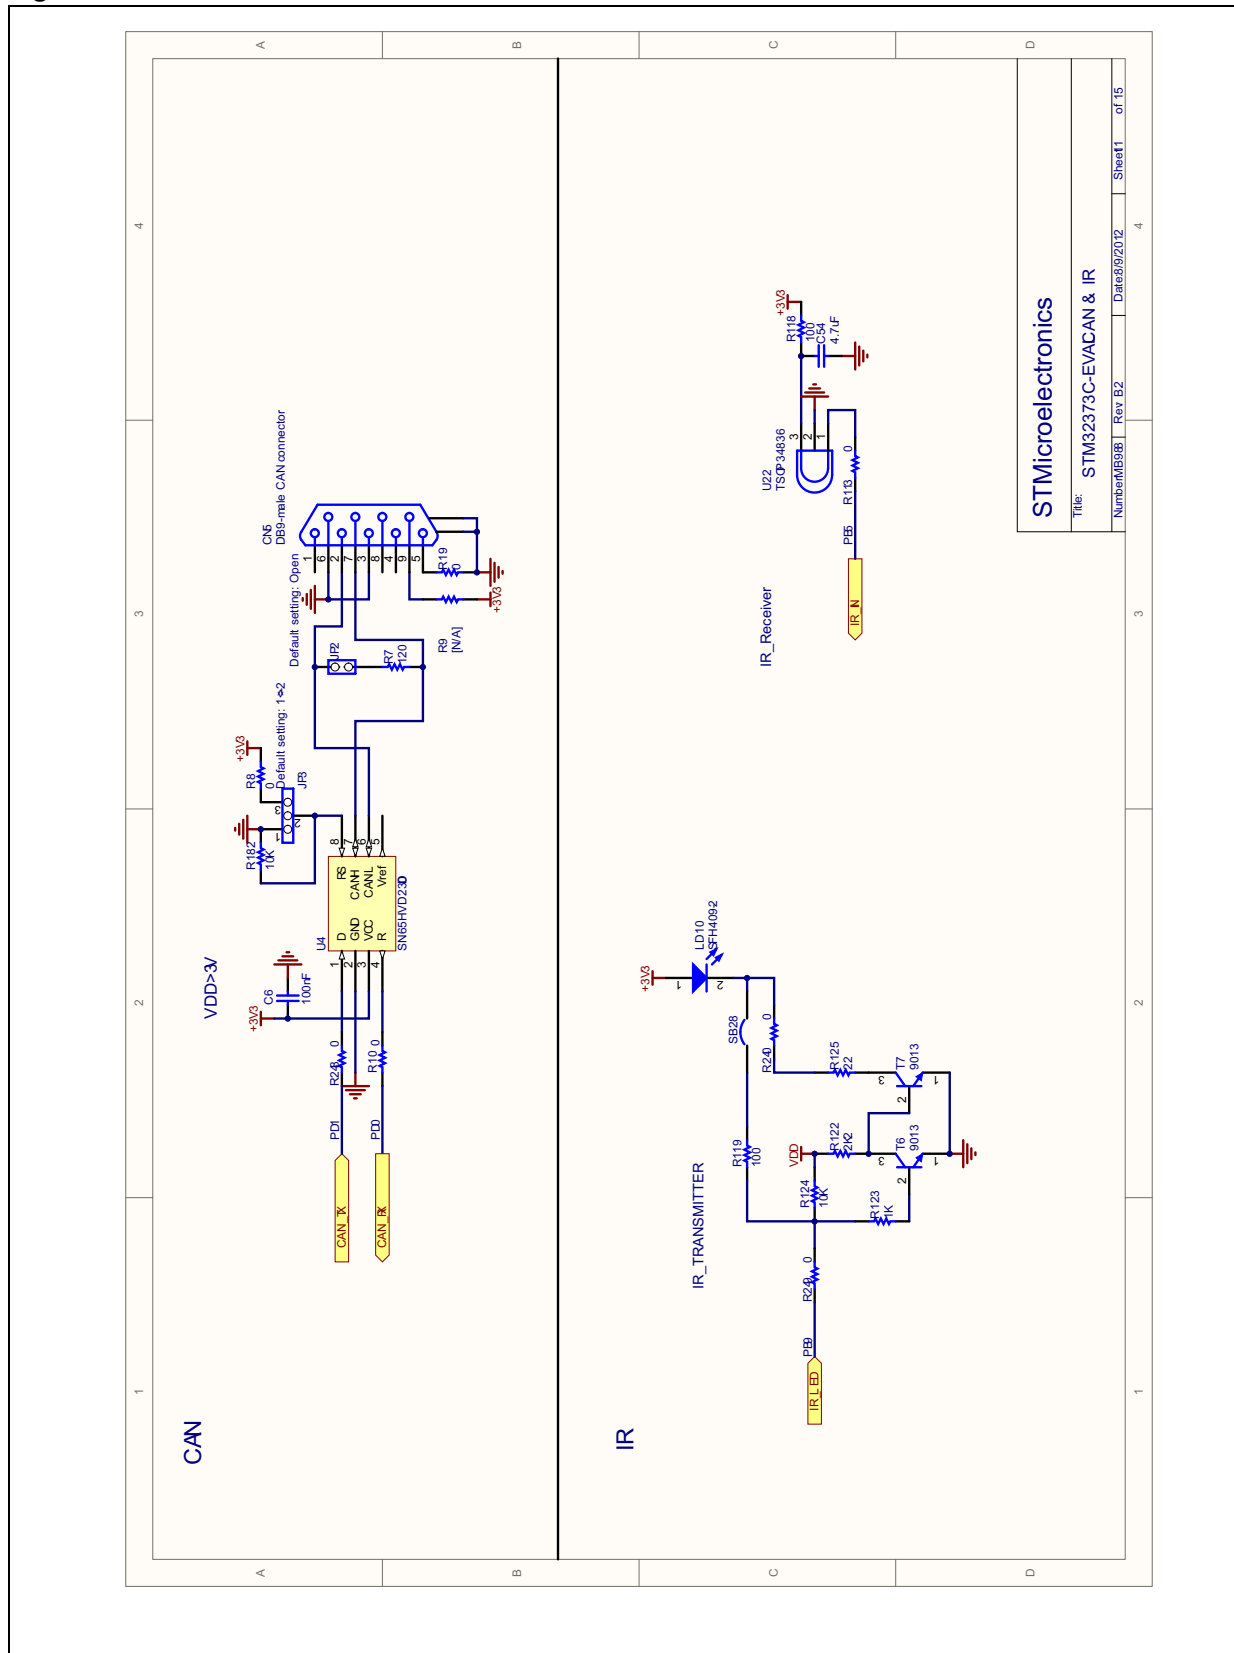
A
B
C
D
4
3
2
1

CAN

VDD>3V

+3V3
C6
100nF
U4
D
GND
VCC
R
RS
CANH
CANL
Vref
SN65HVD230
1
2
3
4
8
7
6
5
R26 0
R10 0
PD1
PD0
CAN_TX
CAN_RX
R182
10K
JP3
Default setting: 1<->2
R8 0
+3V3
JP2
R7 120
R9 [N/A]
Default setting: Open
CN5
DB9-male CAN connector
R19 0
+3V3

IR

IR_TRANSMITTER
LD10
SFH4092
+3V3
SB28
R240 0
R125 22
T7 9013
VDD
R122 2K2
T6 9013
R119 100
R124 10K
R123 1K
R249 0
PB9
IR_LED

IR_Receiver
U22
TSOP34836
R118 100
+3V3
C54 4.7uF
R113 0
PB5
IR_IN

STMicroelectronics
Title: STM32373C-EVAL CAN & IR
Number: MB988 Rev B2 Date: 8/9/2012 Sheet 11 of 15